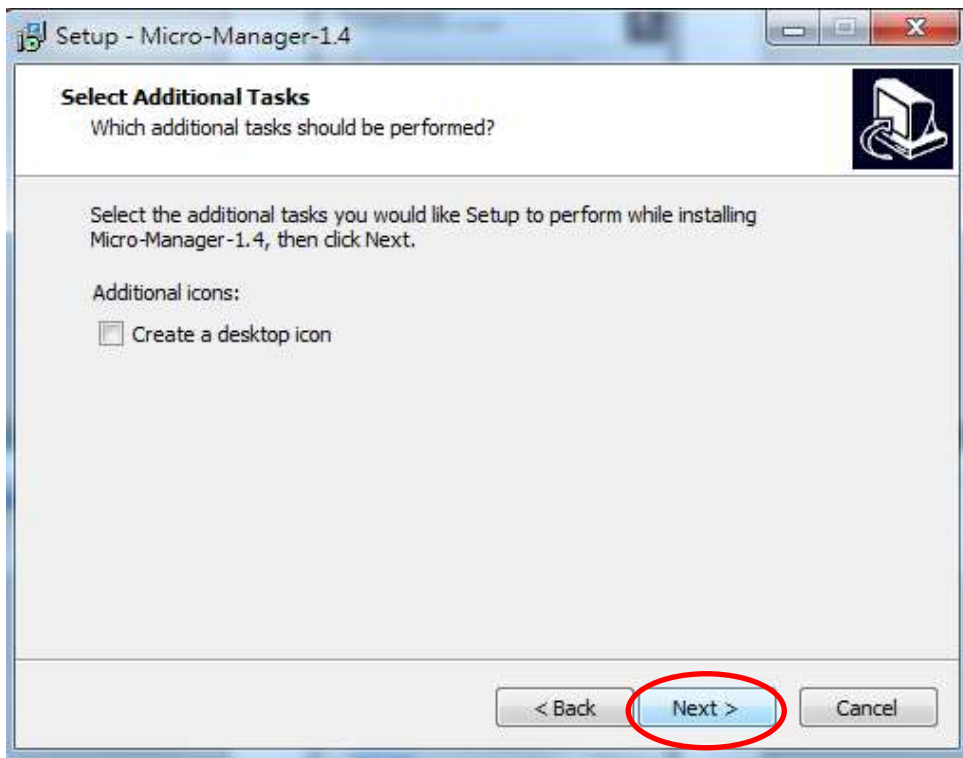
Setup - Micro-Manager-1.4

Select Additional Tasks
Which additional tasks should be performed?

Select the additional tasks you would like Setup to perform while installing Micro-Manager-1.4, then click Next.

Additional icons:

Create a desktop icon

< Back
Next >
Cancel